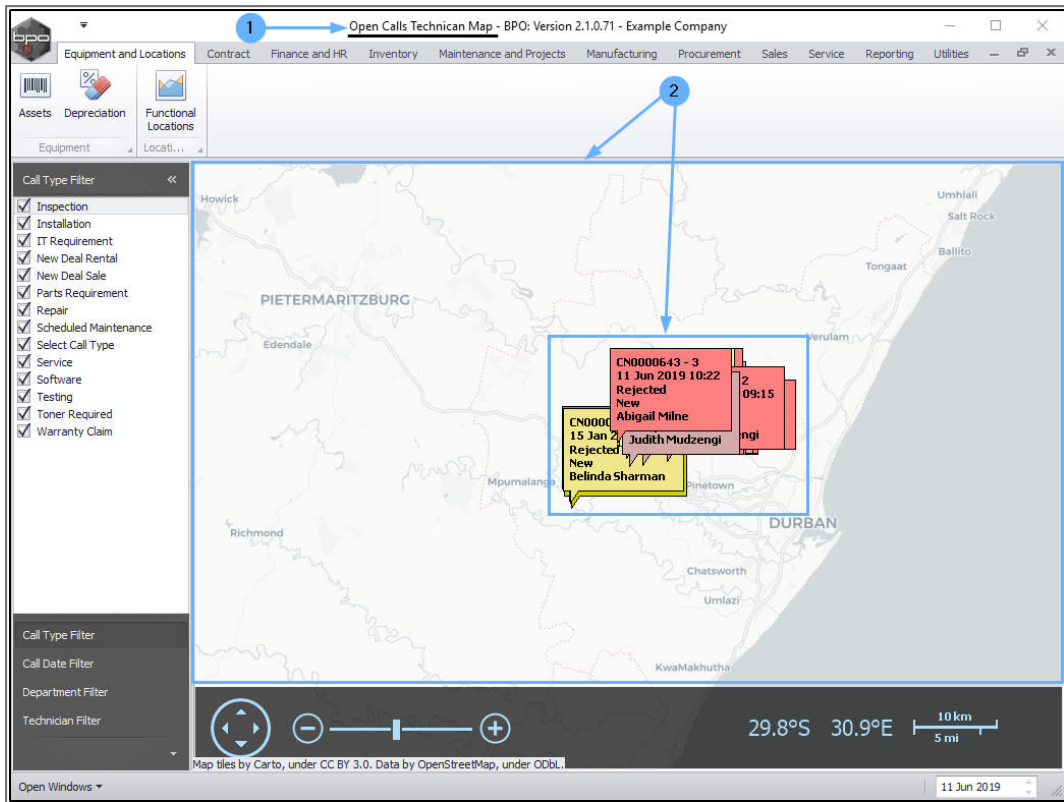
bpo

1

Open Calls Technican Map - BPO: Version 2.1.0.71 - Example Company

Equipment and Locations | Contract | Finance and HR | Inventory | Maintenance and Projects | Manufacturing | Procurement | Sales | Service | Reporting | Utilities

Assets | Depreciation | Functional Locations

Equipment | Locati...

2

Call Type Filter

Inspection
Installation
IT Requirement
New Deal Rental
New Deal Sale
Parts Requirement
Repair
Scheduled Maintenance
Select Call Type
Service
Software
Testing
Toner Required
Warranty Claim

Howick
Umhlali
Salt Rock
Ballito
Tongaat
PIETERMARITZBURG
Verulam
Edendale
Mpumalanga
Pinetown
DURBAN
Richmond
Chatsworth
Umlazi
KwaMakhutha

CN0000643 - 3
11 Jun 2019 10:22
Rejected
New
Abigail Milne

2
09:15
ngi

CN000
15 Jan 2
Rejected
New
Belinda Sharman

Judith Mudzengi

Call Type Filter
Call Date Filter
Department Filter
Technician Filter

29.8°S 30.9°E
10 km
5 mi

Map tiles by Carto, under CC BY 3.0. Data by OpenStreetMap, under ODbL.

Open Windows

11 Jun 2019